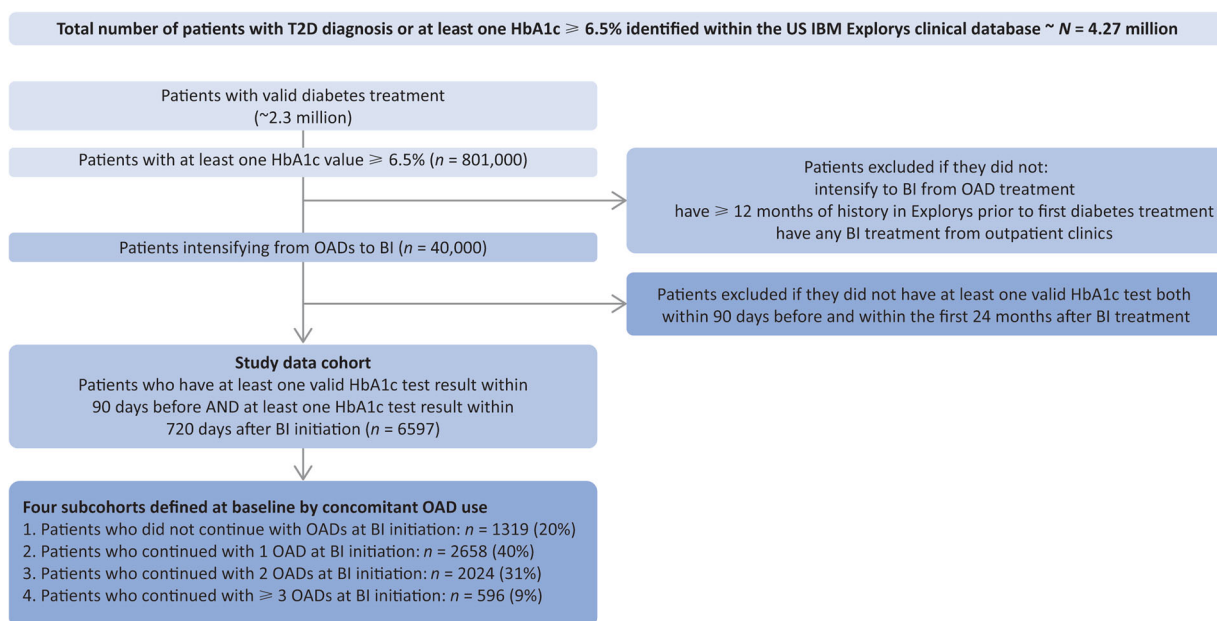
Total number of patients with T2D diagnosis or at least one HbA1c $\geqslant$ 6.5% identified within the US IBM Explorys clinical database ~ $N$ = 4.27 million

Patients with valid diabetes treatment (~2.3 million)

Patients with at least one HbA1c value $\geqslant$ 6.5% ($n$ = 801,000)

Patients excluded if they did not:
intensify to BI from OAD treatment
have $\geqslant$ 12 months of history in Explorys prior to first diabetes treatment
have any BI treatment from outpatient clinics

Patients intensifying from OADs to BI ($n$ = 40,000)

Patients excluded if they did not have at least one valid HbA1c test both within 90 days before and within the first 24 months after BI treatment

Study data cohort
Patients who have at least one valid HbA1c test result within 90 days before AND at least one HbA1c test result within 720 days after BI initiation ($n$ = 6597)

Four subcohorts defined at baseline by concomitant OAD use
1. Patients who did not continue with OADs at BI initiation: $n$ = 1319 (20%)
2. Patients who continued with 1 OAD at BI initiation: $n$ = 2658 (40%)
3. Patients who continued with 2 OADs at BI initiation: $n$ = 2024 (31%)
4. Patients who continued with $\geqslant$ 3 OADs at BI initiation: $n$ = 596 (9%)